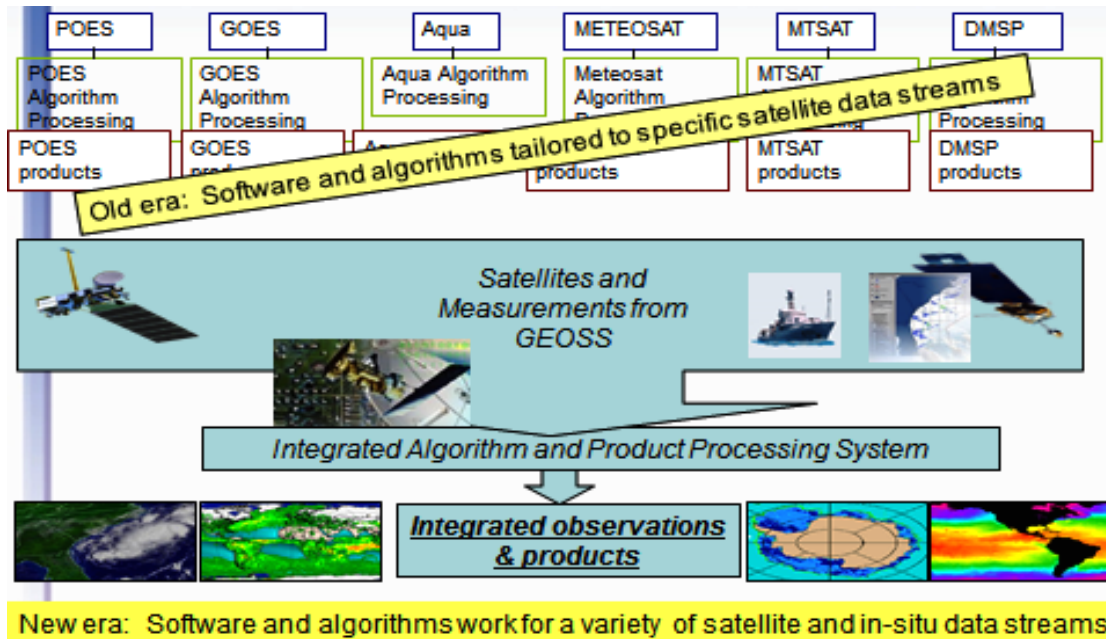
POES

GOES

Aqua

METEOSAT

MTSAT

DMSP

POES Algorithm Processing

GOES Algorithm Processing

Aqua Algorithm Processing

Meteosat Algorithm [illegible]

MTSAT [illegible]

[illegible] Processing

POES products

GOES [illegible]

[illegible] products

MTSAT products

DMSP products

Old era: Software and algorithms tailored to specific satellite data streams

Satellites and Measurements from GEOSS

Integrated Algorithm and Product Processing System

Integrated observations & products

New era: Software and algorithms work for a variety of satellite and in-situ data streams